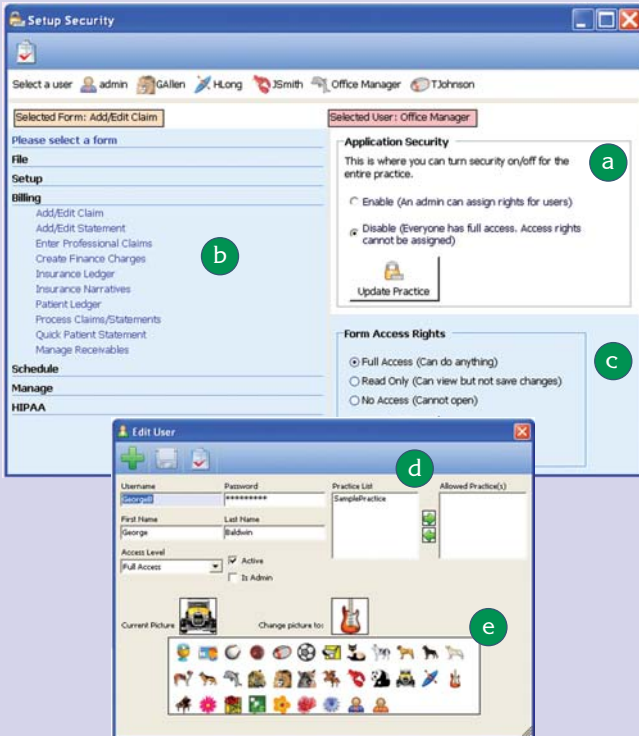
Setup Security

Select a user admin GAllen HLong JSmith Office Manager TJohnson

Selected Form: Add/Edit Claim

Selected User: Office Manager

Please select a form
File
Setup
Billing
Add/Edit Claim
Add/Edit Statement
Enter Professional Claims
Create Finance Charges
Insurance Ledger
Insurance Narratives
Patient Ledger
Process Claims/Statements
Quick Patient Statement
Manage Receivables
Schedule
Manage
HIPAA

b

Application Security
This is where you can turn security on/off for the entire practice.
Enable (An admin can assign rights for users)
Disable (Everyone has full access. Access rights cannot be assigned)
Update Practice

a

Form Access Rights
Full Access (Can do anything)
Read Only (Can view but not save changes)
No Access (Cannot open)

c

Edit User

d

Username
GeorgeB
Password
**********
Practice List
SamplePractice
Allowed Practice(s)
First Name
George
Last Name
Baldwin
Access Level
Full Access
Active
Is Admin

Current Picture
Change picture to:

e